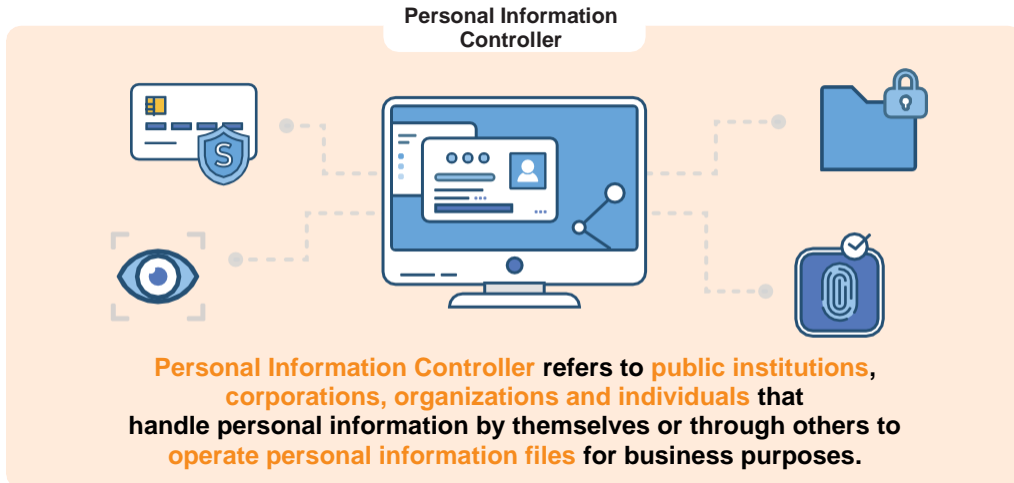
Personal Information Controller

Personal Information Controller refers to public institutions, corporations, organizations and individuals that handle personal information by themselves or through others to operate personal information files for business purposes.